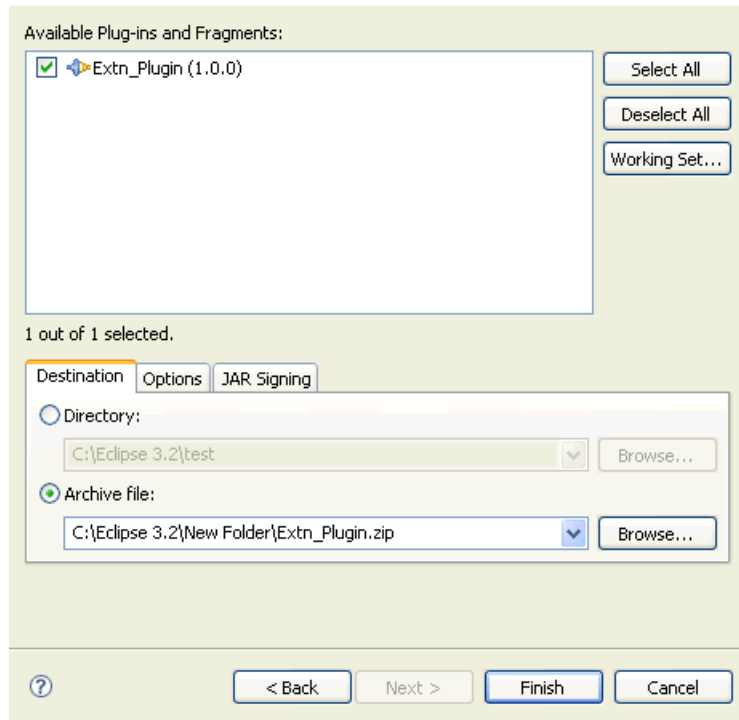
Available Plug-ins and Fragments:

Extn_Plugin (1.0.0)

Select All

Deselect All

Working Set...

1 out of 1 selected.

Destination | Options | JAR Signing

Directory:

C:\Eclipse 3.2\test

Browse...

Archive file:

C:\Eclipse 3.2\New Folder\Extn_Plugin.zip

Browse...

< Back | Next > | Finish | Cancel